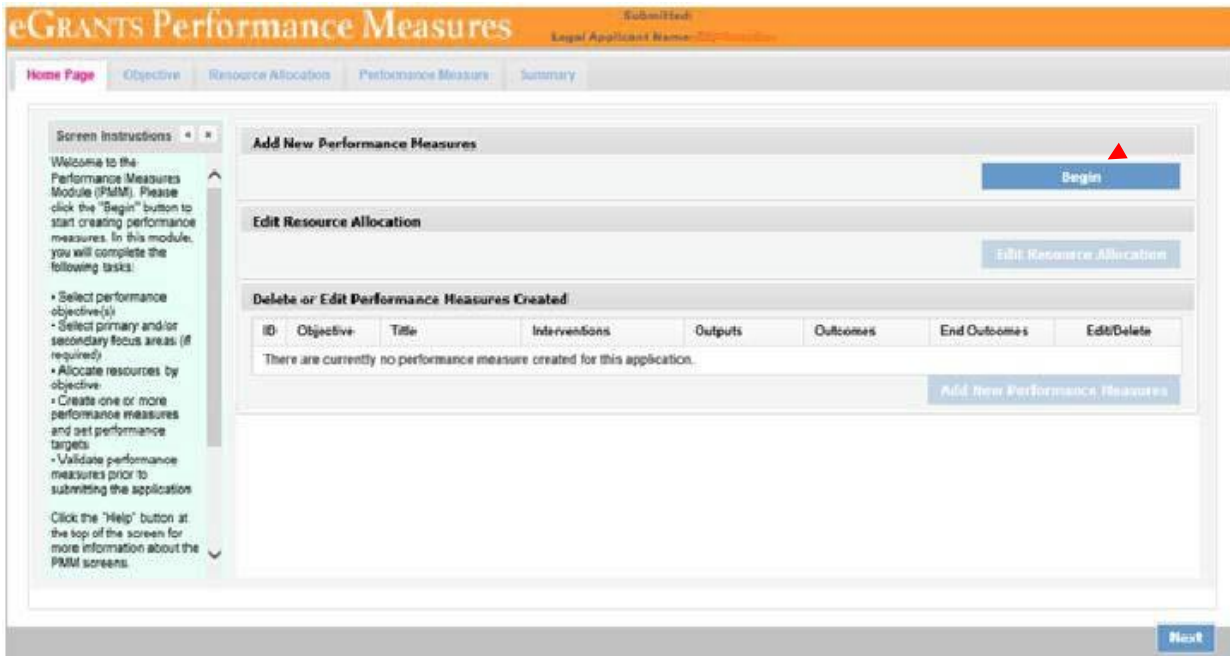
eGRANTS Performance Measures

Submitted:
Legal Applicant Name: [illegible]

Home Page | Objective | Resource Allocation | Performance Measure | Summary

Screen Instructions

Welcome to the Performance Measures Module (PMM). Please click the "Begin" button to start creating performance measures. In this module, you will complete the following tasks:

• Select performance objective(s)
• Select primary and/or secondary focus areas (if required)
• Allocate resources by objective
• Create one or more performance measures and set performance targets
• Validate performance measures prior to submitting the application

Click the "Help" button at the top of the screen for more information about the PMM screens.

Add New Performance Measures

Begin

Edit Resource Allocation

Edit Resource Allocation

Delete or Edit Performance Measures Created

| ID | Objective | Title | Interventions | Outputs | Outcomes | End Outcomes | Edit/Delete |
|---|---|---|---|---|---|---|---|
| There are currently no performance measure created for this application. | | | | | | | |

Add New Performance Measures

Next